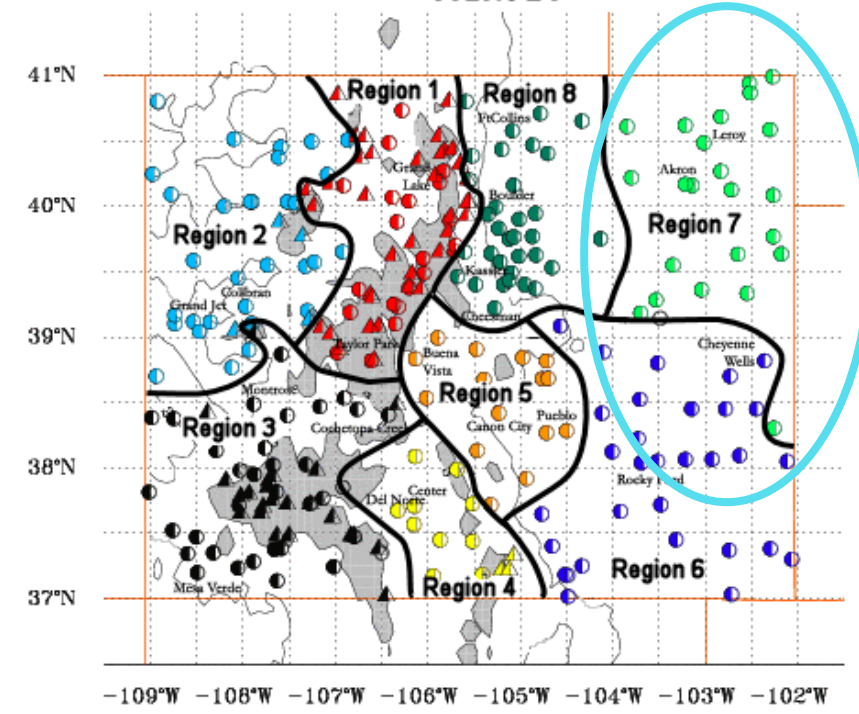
41°N
40°N
39°N
38°N
37°N
Region 1
Region 8
FtCollins
Leroy
Akron
Grand Lake
Boulder
Region 7
Region 2
Kassler
Collbran
Grand Jct
Cheesman
Taylor Park
Buena Vista
Cheyenne Wells
Montrose
Region 5
Region 3
Cochetopa Creek
Pueblo
Canon City
Center
Del Norte
Rocky Ford
Region 6
Region 4
Mesa Verde
−109°W −108°W −107°W −106°W −105°W −104°W −103°W −102°W